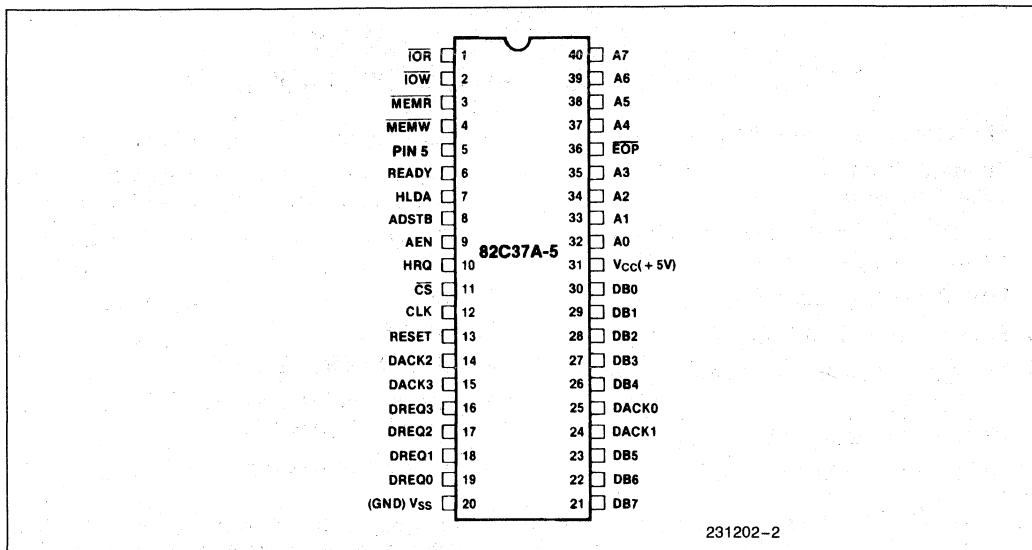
$\overline{IOR}$ 1
$\overline{IOW}$ 2
$\overline{MEMR}$ 3
$\overline{MEMW}$ 4
PIN 5 5
READY 6
HLDA 7
ADSTB 8
AEN 9
HRQ 10
$\overline{CS}$ 11
CLK 12
RESET 13
DACK2 14
DACK3 15
DREQ3 16
DREQ2 17
DREQ1 18
DREQ0 19
(GND) $V_{SS}$ 20

82C37A-5

40 A7
39 A6
38 A5
37 A4
36 $\overline{EOP}$
35 A3
34 A2
33 A1
32 A0
31 $V_{CC}$( + 5V)
30 DB0
29 DB1
28 DB2
27 DB3
26 DB4
25 DACK0
24 DACK1
23 DB5
22 DB6
21 DB7

231202–2